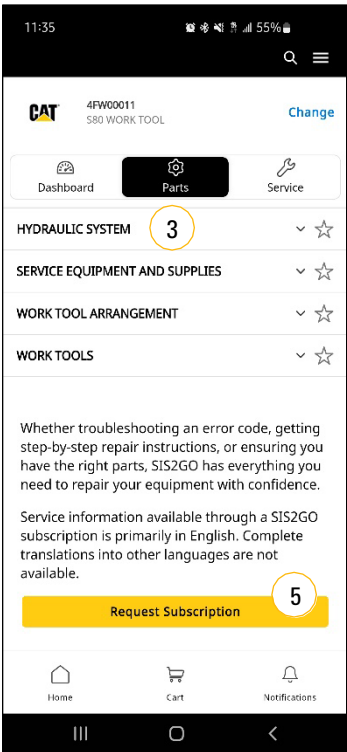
11:35 55%

CAT 4FW00011
S80 WORK TOOL
Change

Dashboard
Parts
Service

HYDRAULIC SYSTEM
3

SERVICE EQUIPMENT AND SUPPLIES

WORK TOOL ARRANGEMENT

WORK TOOLS

Whether troubleshooting an error code, getting step-by-step repair instructions, or ensuring you have the right parts, SIS2GO has everything you need to repair your equipment with confidence.

Service information available through a SIS2GO subscription is primarily in English. Complete translations into other languages are not available.

5
Request Subscription

Home
Cart
Notifications